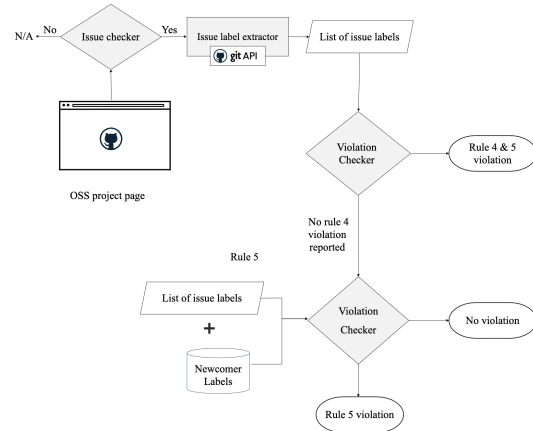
N/A

No

Issue checker

Yes

Issue label extractor

git API

List of issue labels

OSS project page

Violation Checker

Rule 4 & 5 violation

No rule 4 violation reported

Rule 5

List of issue labels

+

Newcomer Labels

Violation Checker

No violation

Rule 5 violation